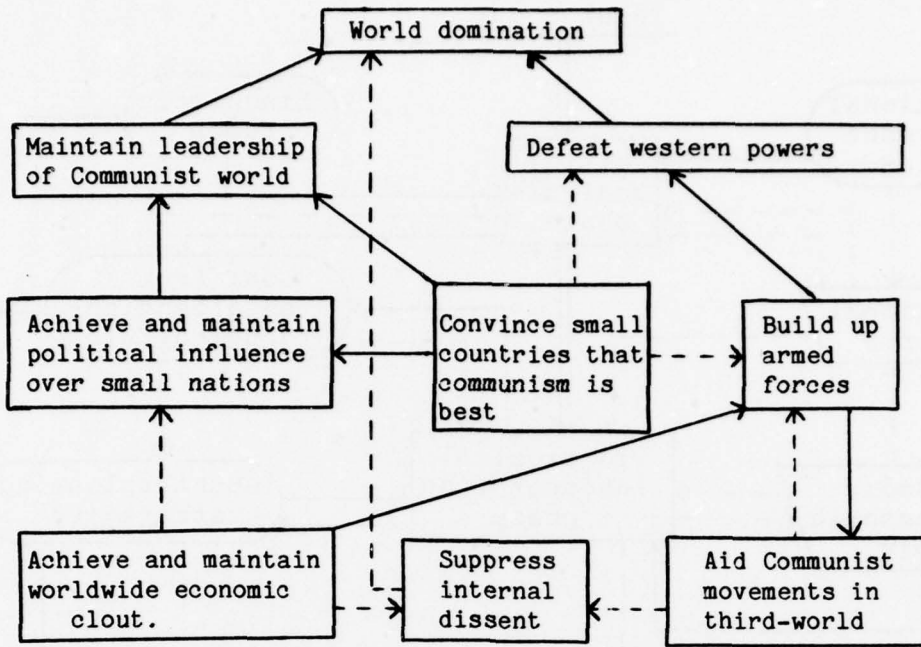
World domination

Maintain leadership of Communist world

Defeat western powers

Achieve and maintain political influence over small nations

Convince small countries that communism is best

Build up armed forces

Achieve and maintain worldwide economic clout.

Suppress internal dissent

Aid Communist movements in third-world